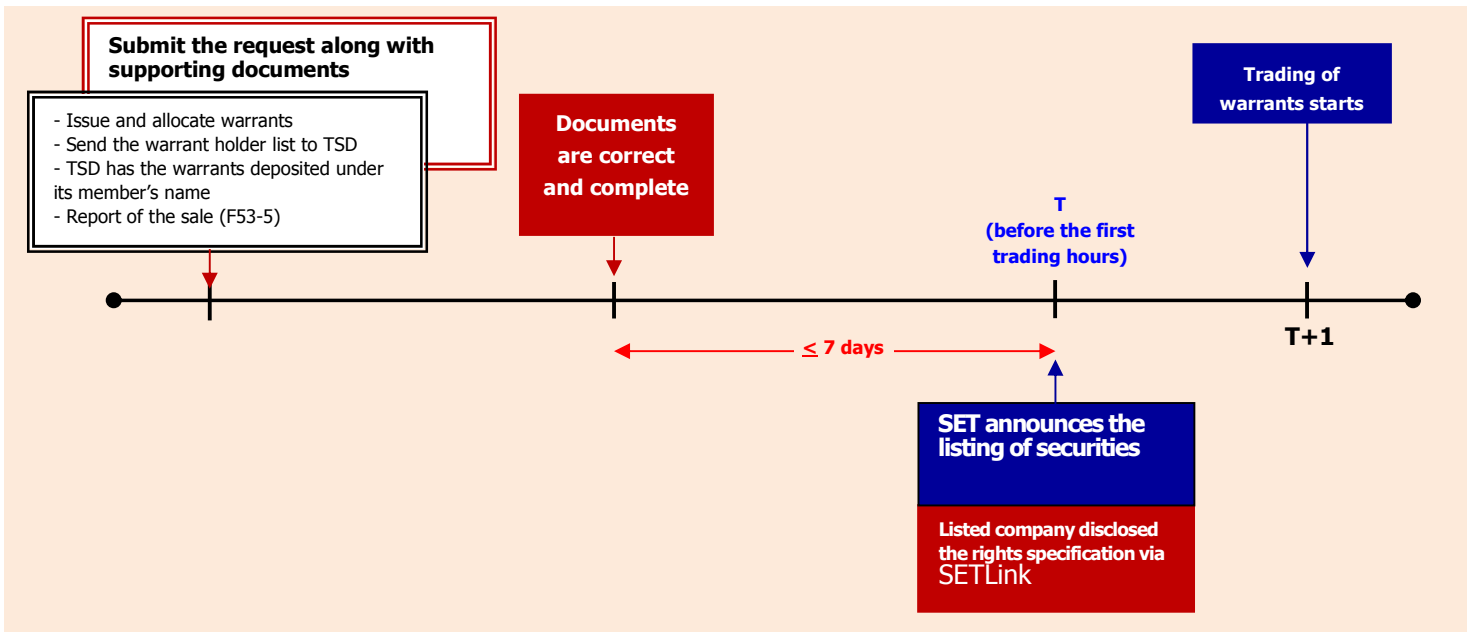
Submit the request along with supporting documents

- Issue and allocate warrants
- Send the warrant holder list to TSD
- TSD has the warrants deposited under its member's name
- Report of the sale (F53-5)

Documents are correct and complete

T
(before the first trading hours)

Trading of warrants starts

T+1

$\leq$ 7 days

SET announces the listing of securities

Listed company disclosed the rights specification via SETLink